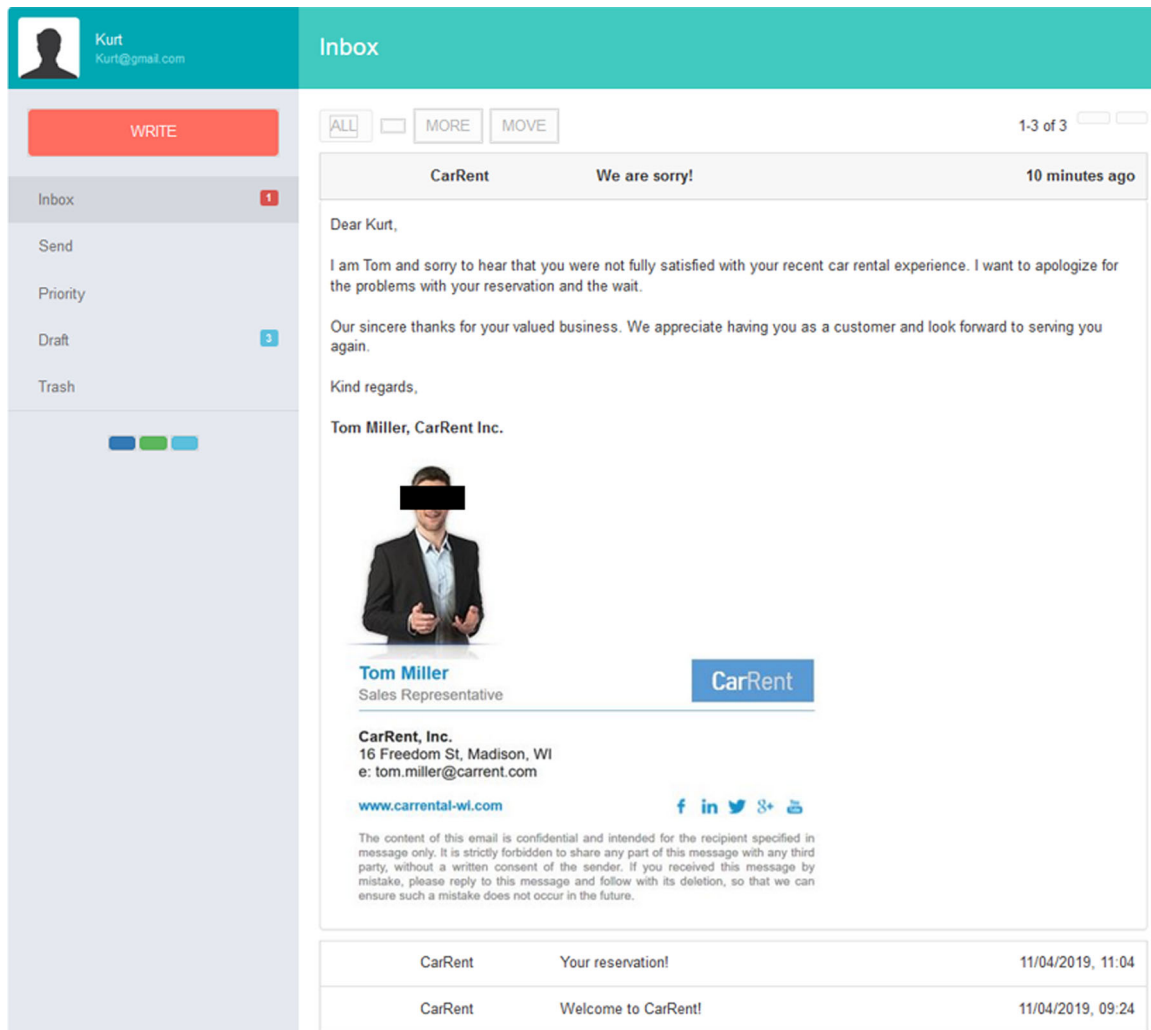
Kurt
Kurt@gmail.com

Inbox

WRITE

Inbox 1
Send
Priority
Draft 3
Trash

ALL MORE MOVE 1-3 of 3

| CarRent | We are sorry! | 10 minutes ago |
|---|---|---|

Dear Kurt,

I am Tom and sorry to hear that you were not fully satisfied with your recent car rental experience. I want to apologize for the problems with your reservation and the wait.

Our sincere thanks for your valued business. We appreciate having you as a customer and look forward to serving you again.

Kind regards,

Tom Miller, CarRent Inc.

Tom Miller
Sales Representative

CarRent

CarRent, Inc.
16 Freedom St, Madison, WI
e: tom.miller@carrent.com

www.carrental-wi.com

The content of this email is confidential and intended for the recipient specified in message only. It is strictly forbidden to share any part of this message with any third party, without a written consent of the sender. If you received this message by mistake, please reply to this message and follow with its deletion, so that we can ensure such a mistake does not occur in the future.

| CarRent | Your reservation! | 11/04/2019, 11:04 |
|---|---|---|
| CarRent | Welcome to CarRent! | 11/04/2019, 09:24 |